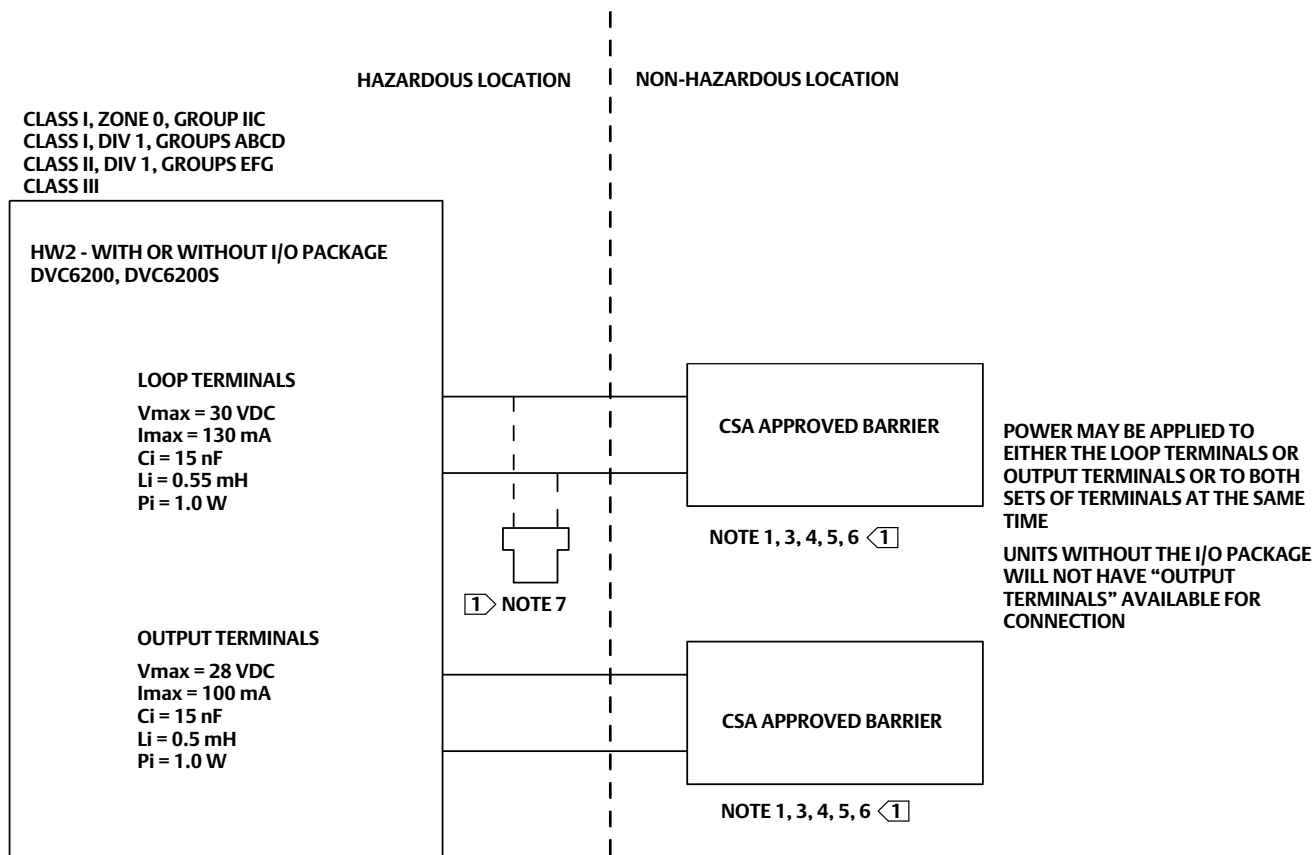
HAZARDOUS LOCATION

NON-HAZARDOUS LOCATION

CLASS I, ZONE 0, GROUP IIC
CLASS I, DIV 1, GROUPS ABCD
CLASS II, DIV 1, GROUPS EFG
CLASS III

HW2 - WITH OR WITHOUT I/O PACKAGE
DVC6200, DVC6200S

LOOP TERMINALS

Vmax = 30 VDC
Imax = 130 mA
Ci = 15 nF
Li = 0.55 mH
Pi = 1.0 W

CSA APPROVED BARRIER

NOTE 1, 3, 4, 5, 6 1

1 NOTE 7

POWER MAY BE APPLIED TO EITHER THE LOOP TERMINALS OR OUTPUT TERMINALS OR TO BOTH SETS OF TERMINALS AT THE SAME TIME

UNITS WITHOUT THE I/O PACKAGE WILL NOT HAVE “OUTPUT TERMINALS” AVAILABLE FOR CONNECTION

OUTPUT TERMINALS

Vmax = 28 VDC
Imax = 100 mA
Ci = 15 nF
Li = 0.5 mH
Pi = 1.0 W

CSA APPROVED BARRIER

NOTE 1, 3, 4, 5, 6 1